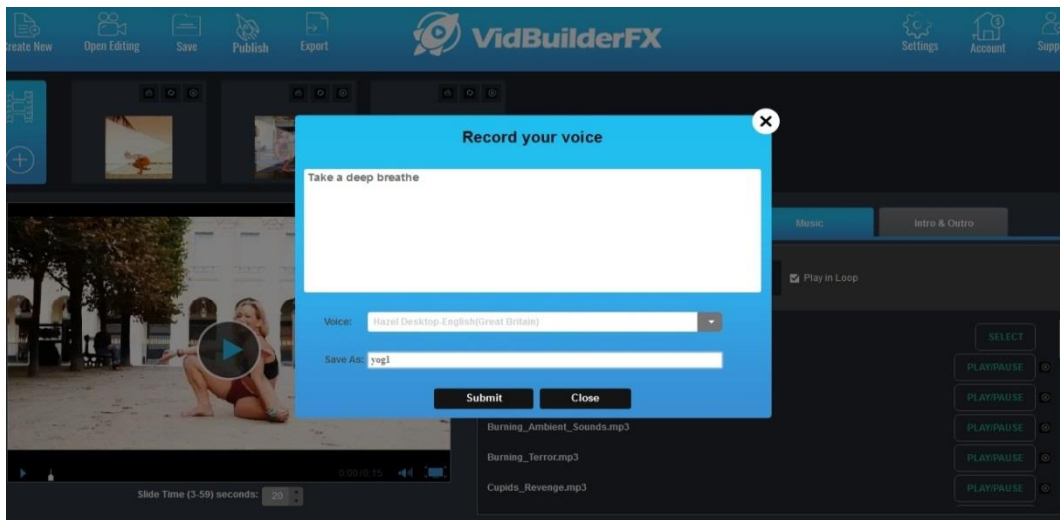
Create New
Open Editing
Save
Publish
Export
VidBuilderFX
Settings
Account
Supp

Record your voice

Take a deep breathe

Voice: Hazel Desktop-English(Great Britain)

Save As: yog1

Submit
Close

Music
Intro & Outro
Play in Loop
SELECT
PLAY/PAUSE
PLAY/PAUSE
Burning_Ambient_Sounds.mp3
PLAY/PAUSE
Burning_Terror.mp3
PLAY/PAUSE
Cupids_Revenge.mp3
PLAY/PAUSE

0:00/0:15

Slide Time (3-59) seconds: 20